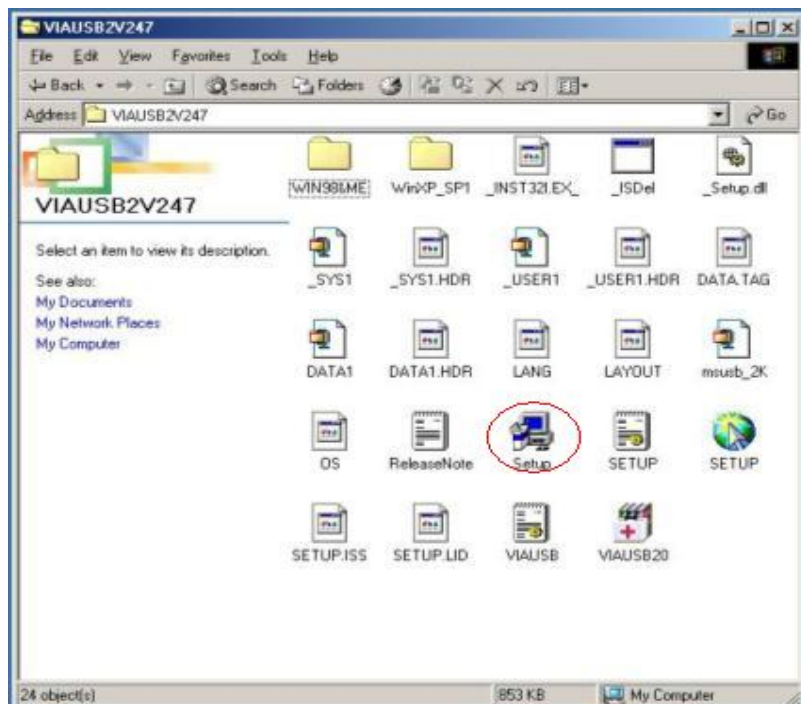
VIAUSB2V247

File Edit View Favorites Tools Help

Back Search Folders

Address VIAUSB2V247

Go

VIAUSB2V247

Select an item to view its description.

See also:
My Documents
My Network Places
My Computer

WIN98&ME WinXP_SP1 _INST32I.EX_ _ISDel _Setup.dll

_SYS1 _SYS1.HDR _USER1 _USER1.HDR DATA.TAG

DATA1 DATA1.HDR LANG LAYOUT msusb_2K

OS ReleaseNote Setup SETUP SETUP

SETUP.ISS SETUP.LID VIAUSB VIAUSB20

24 object(s) 853 KB My Computer